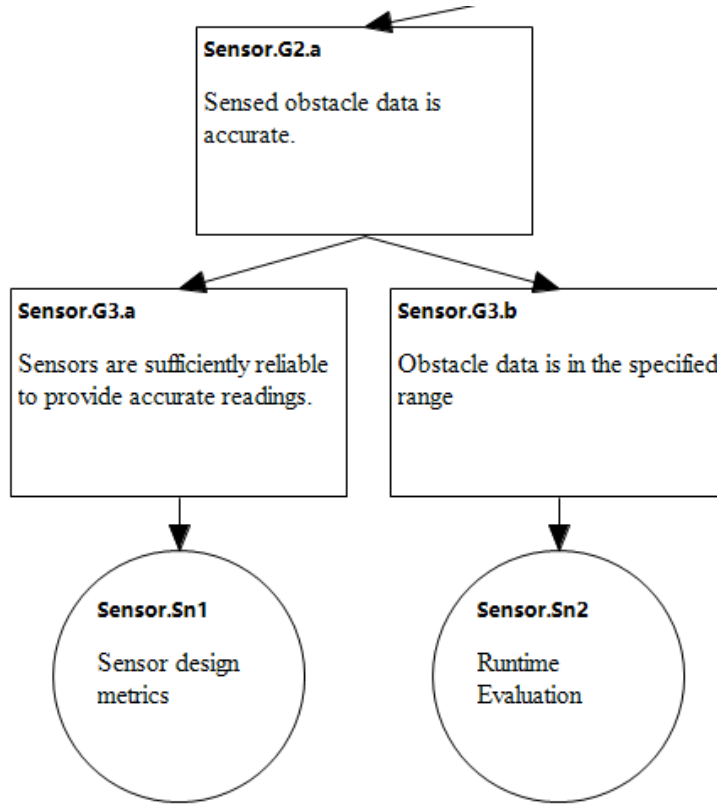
Sensor.G2.a

Sensed obstacle data is accurate.

Sensor.G3.a

Sensors are sufficiently reliable to provide accurate readings.

Sensor.G3.b

Obstacle data is in the specified range

Sensor.Sn1

Sensor design metrics

Sensor.Sn2

Runtime Evaluation